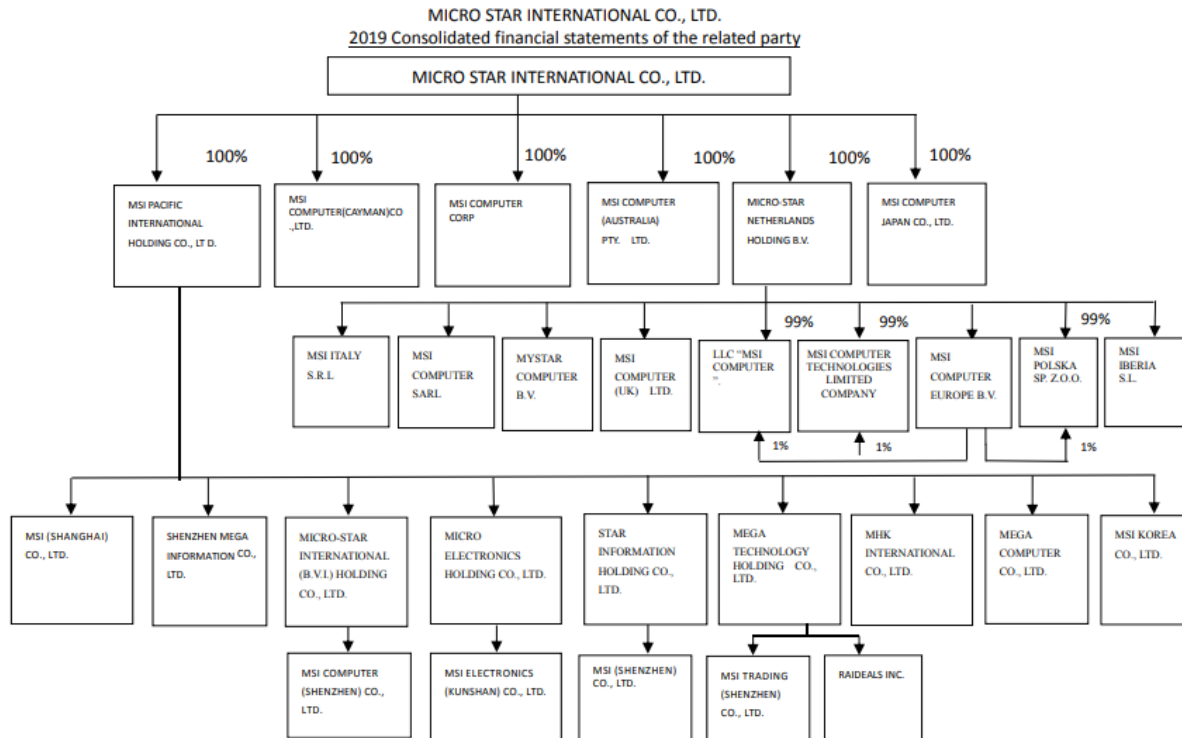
MICRO STAR INTERNATIONAL CO., LTD.
2019 Consolidated financial statements of the related party

MICRO STAR INTERNATIONAL CO., LTD.

100%
MSI PACIFIC INTERNATIONAL HOLDING CO., LT D.

100%
MSI COMPUTER(CAYMAN)CO .,LTD.

100%
MSI COMPUTER CORP

100%
MSI COMPUTER (AUSTRALIA) PTY. LTD.

100%
MICRO-STAR NETHERLANDS HOLDING B.V.

100%
MSI COMPUTER JAPAN CO., LTD.

MSI ITALY S.R.L.

MSI COMPUTER SARL

MYSTAR COMPUTER B.V.

MSI COMPUTER (UK) LTD.

99%
LLC "MSI COMPUTER "

1%

99%
MSI COMPUTER TECHNOLOGIES LIMITED COMPANY

1%

MSI COMPUTER EUROPE B.V.

99%
MSI POLSKA SP. Z.O.O.

1%

MSI IBERIA S.L.

MSI (SHANGHAI) CO., LTD.

SHENZHEN MEGA INFORMATION CO., LTD.

MICRO-STAR INTERNATIONAL (B.V.I.) HOLDING CO., LTD.

MICRO ELECTRONICS HOLDING CO., LTD.

STAR INFORMATION HOLDING CO., LTD.

MEGA TECHNOLOGY HOLDING CO., LTD.

MHK INTERNATIONAL CO., LTD.

MEGA COMPUTER CO., LTD.

MSI KOREA CO., LTD.

MSI COMPUTER (SHENZHEN) CO., LTD.

MSI ELECTRONICS (KUNSHAN) CO., LTD.

MSI (SHENZHEN) CO., LTD.

MSI TRADING (SHENZHEN) CO., LTD.

RAIDEALS INC.